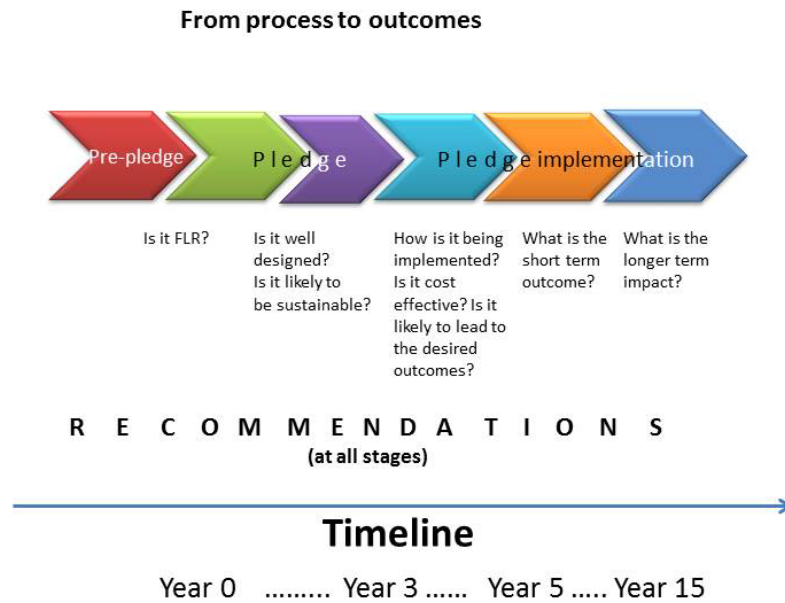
From process to outcomes

Pre-pledge

P l e d g e

P l e d g e implementation

Is it FLR?

Is it well designed? Is it likely to be sustainable?

How is it being implemented? Is it cost effective? Is it likely to lead to the desired outcomes?

What is the short term outcome?

What is the longer term impact?

R E C O M M E N D A T I O N S
(at all stages)

Timeline

Year 0 ……… Year 3 …… Year 5 ….. Year 15